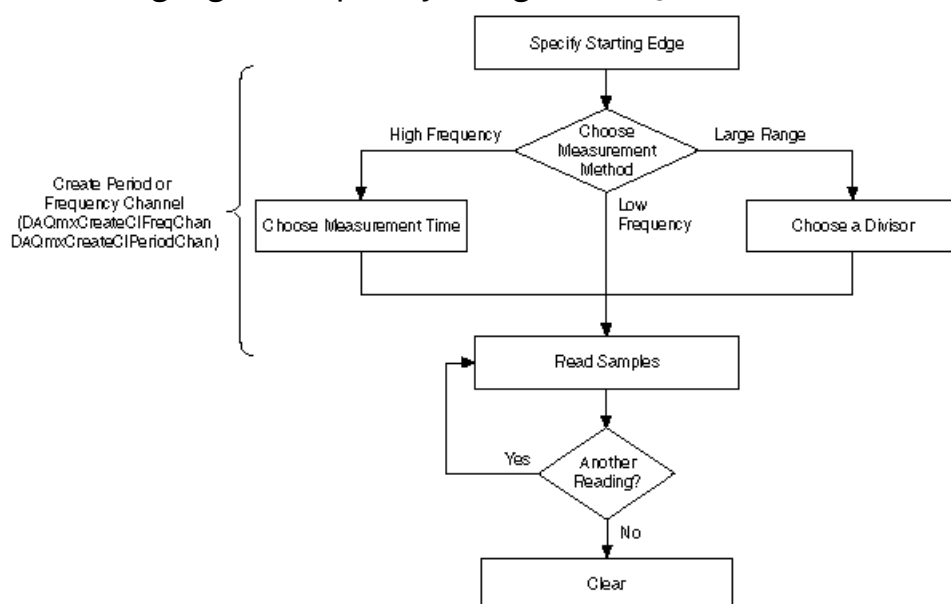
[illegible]

Specify Starting Edge

High Frequency

Choose Measurement Method

Large Range

Create Period or Frequency Channel (DAQmxCreateCIFreqChan DAQmxCreateCIPeriodChan)

Choose Measurement Time

Low Frequency

Choose a Divisor

Read Samples

Yes

Another Reading?

No

Clear